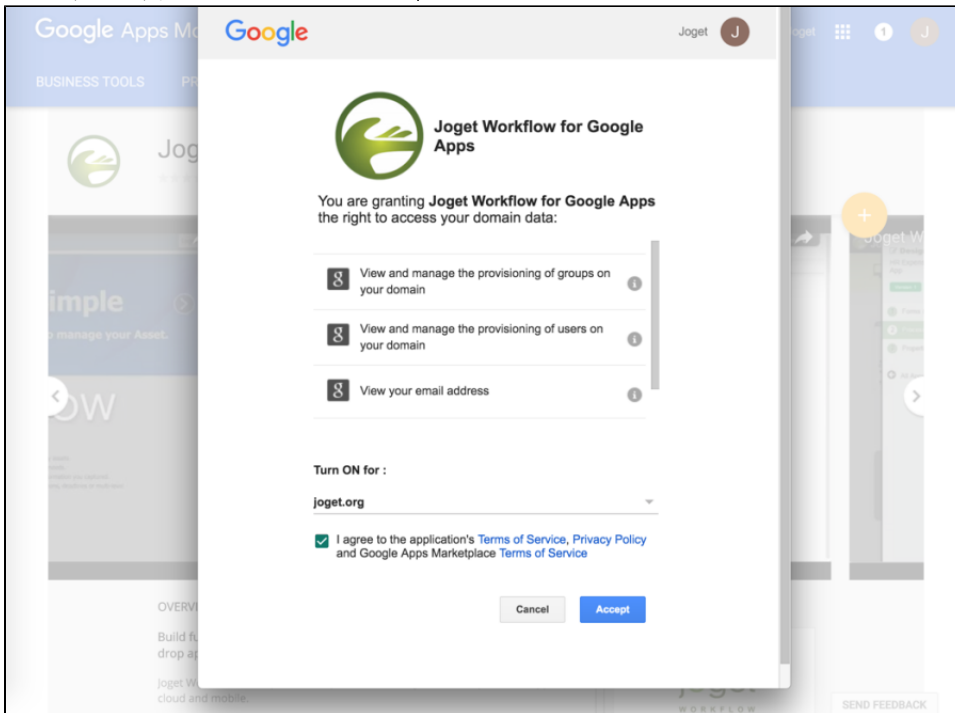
Google Apps Ma

BUSINESS TOOLS PR

Jog

imple

manage your Asset.

OW

OVERVI

Build fu
drop ap

Joget W
cloud and mobile.

Google

Joget J

Joget Workflow for Google Apps

You are granting Joget Workflow for Google Apps the right to access your domain data:

View and manage the provisioning of groups on your domain

View and manage the provisioning of users on your domain

View your email address

Turn ON for :

joget.org

I agree to the application's Terms of Service, Privacy Policy and Google Apps Marketplace Terms of Service

Cancel

Accept

oget

1

J

Joget W

SEND FEEDBACK